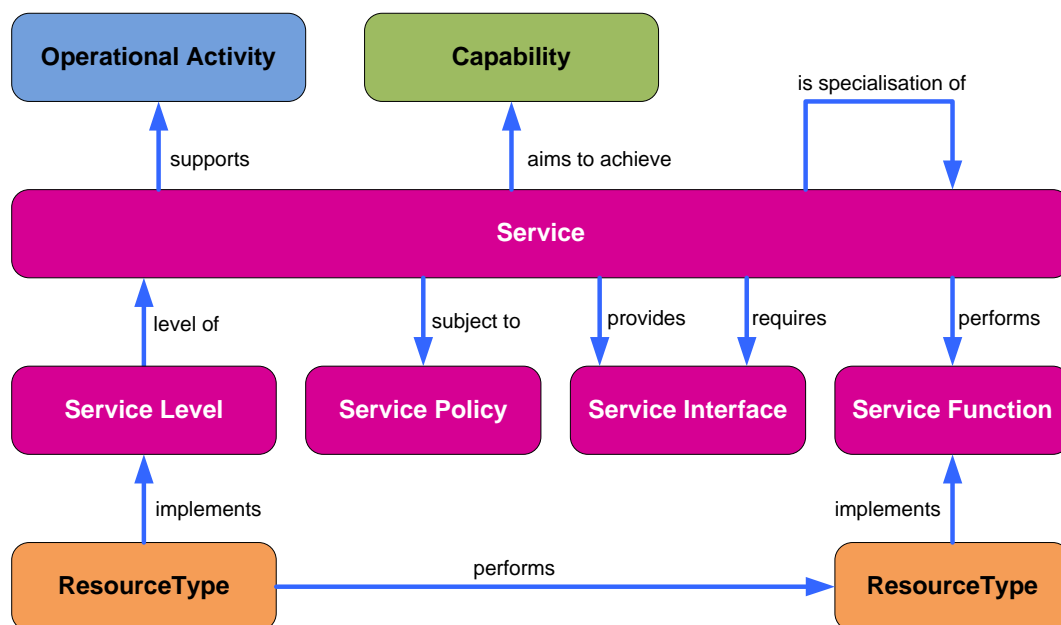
Operational Activity

Capability

is specialisation of

supports

aims to achieve

Service

level of

subject to

provides

requires

performs

Service Level

Service Policy

Service Interface

Service Function

implements

implements

ResourceType

performs

ResourceType